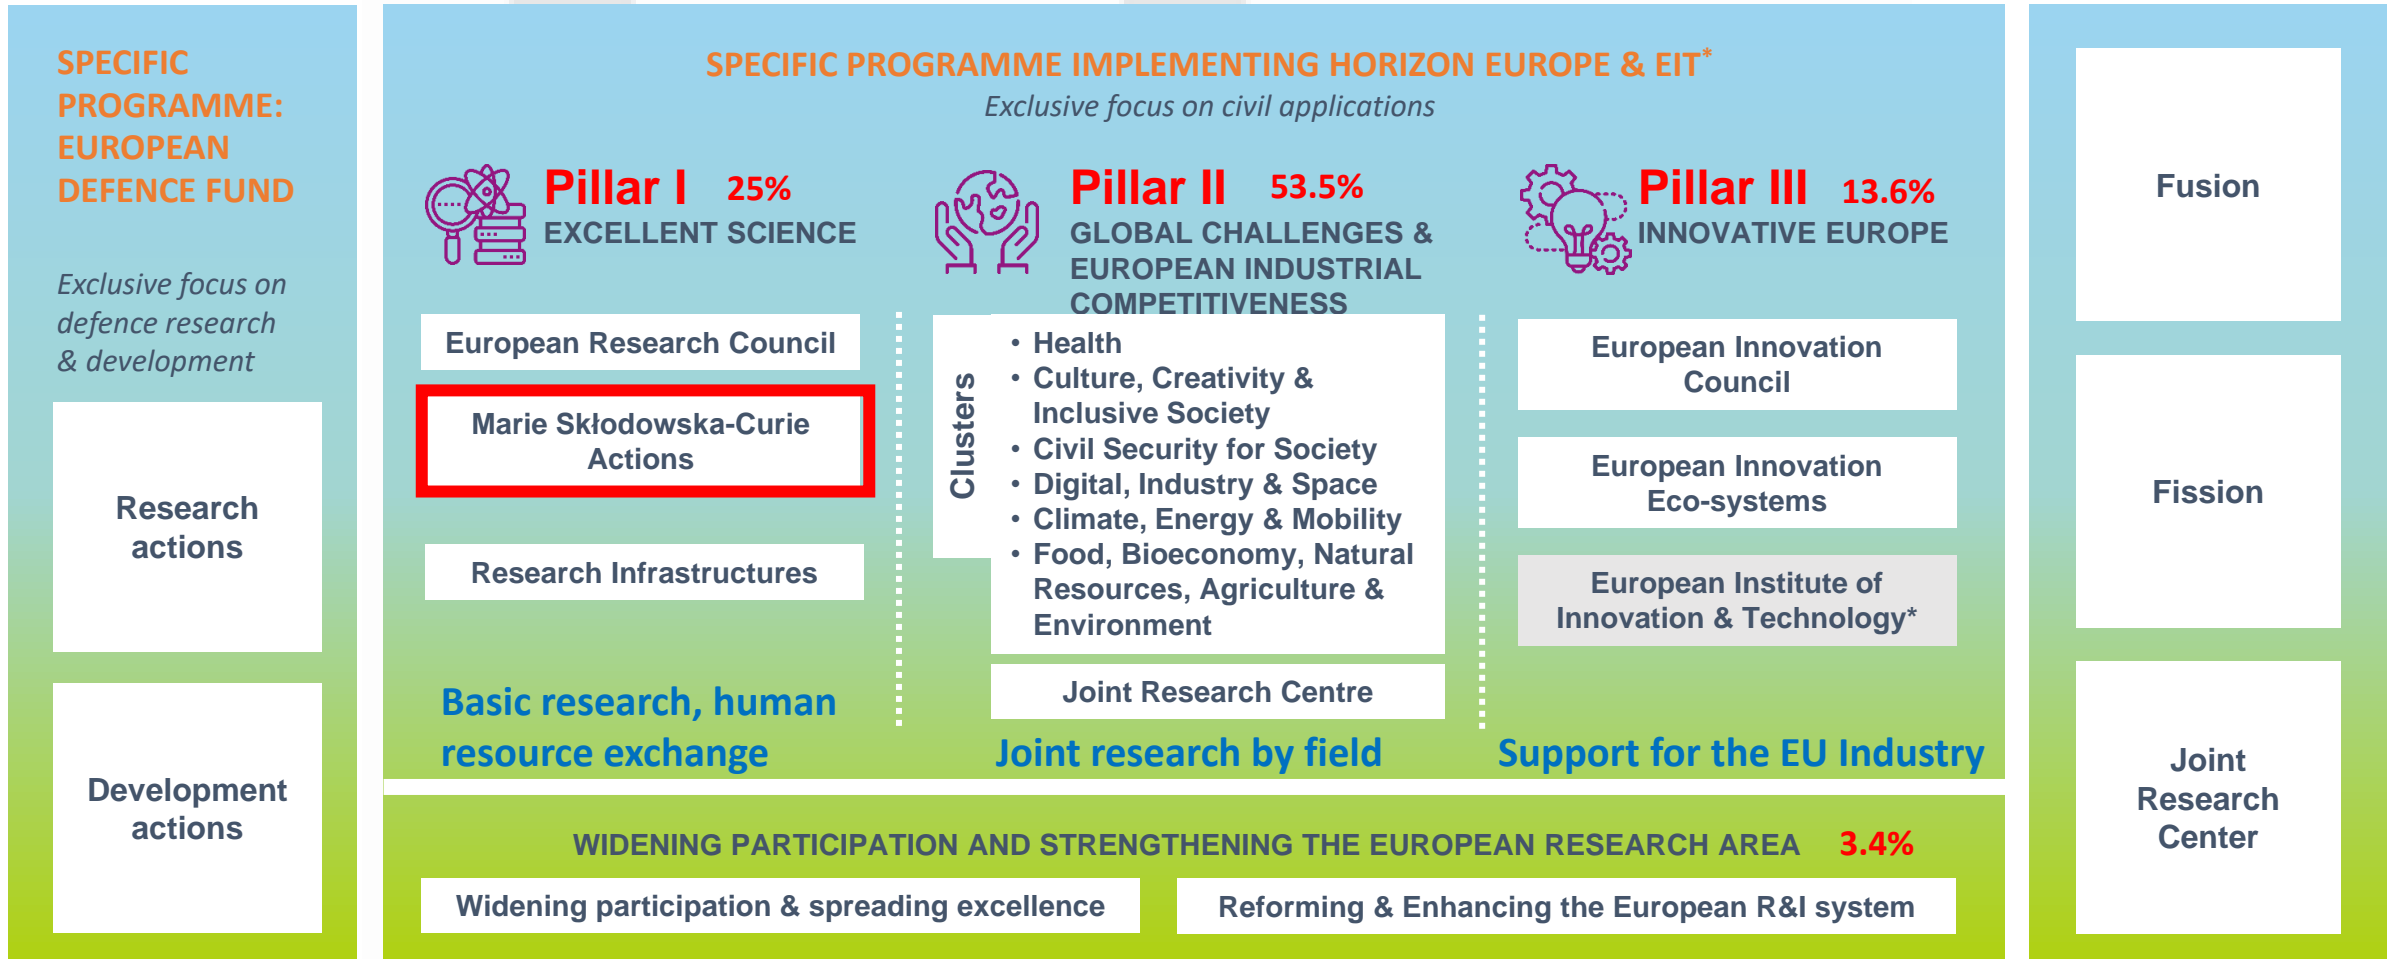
SPECIFIC PROGRAMME: EUROPEAN DEFENCE FUND

Exclusive focus on defence research & development

Research actions

Development actions

SPECIFIC PROGRAMME IMPLEMENTING HORIZON EUROPE & EIT*
Exclusive focus on civil applications

Pillar I 25%
EXCELLENT SCIENCE

European Research Council

Marie Skłodowska-Curie Actions

Research Infrastructures

Basic research, human resource exchange

Pillar II 53.5%
GLOBAL CHALLENGES & EUROPEAN INDUSTRIAL COMPETITIVENESS

Clusters

• Health
• Culture, Creativity & Inclusive Society
• Civil Security for Society
• Digital, Industry & Space
• Climate, Energy & Mobility
• Food, Bioeconomy, Natural Resources, Agriculture & Environment

Joint Research Centre

Joint research by field

Pillar III 13.6%
INNOVATIVE EUROPE

European Innovation Council

European Innovation Eco-systems

European Institute of Innovation & Technology*

Support for the EU Industry

WIDENING PARTICIPATION AND STRENGTHENING THE EUROPEAN RESEARCH AREA 3.4%

Widening participation & spreading excellence

Reforming & Enhancing the European R&I system

Fusion

Fission

Joint Research Center